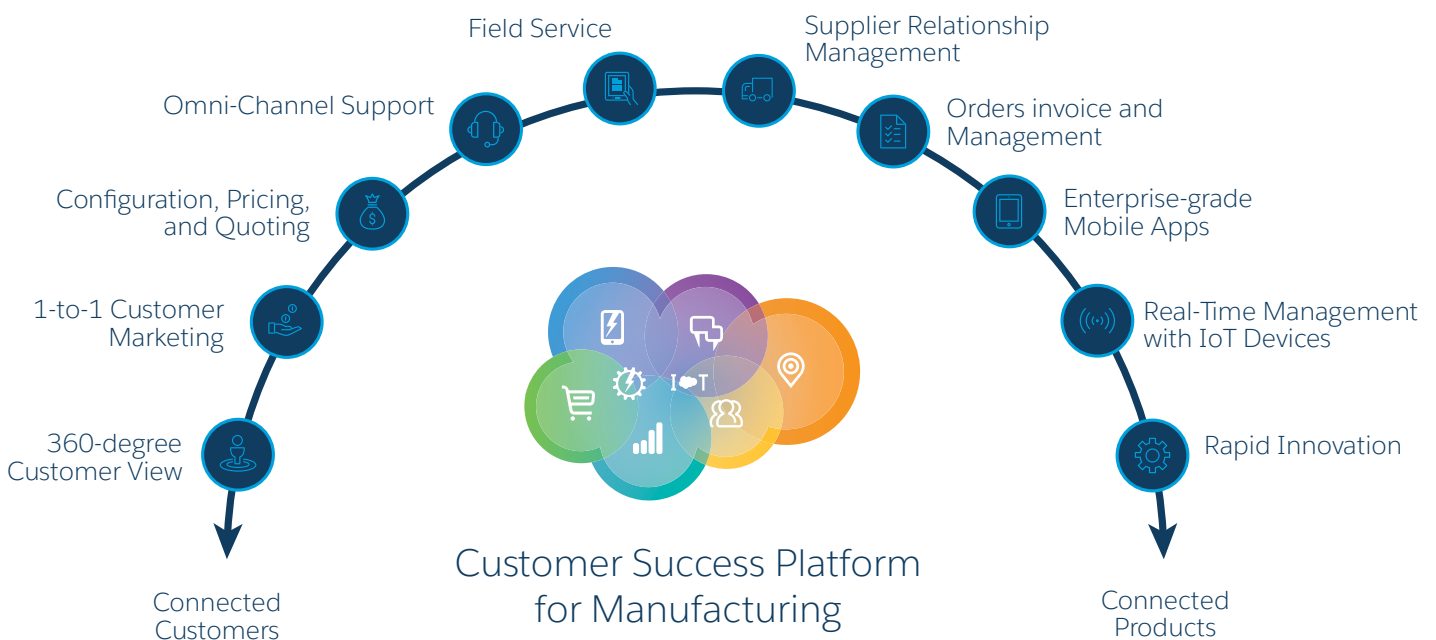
Field Service

Supplier Relationship Management

Omni-Channel Support

Orders invoice and Management

Configuration, Pricing, and Quoting

Enterprise-grade Mobile Apps

1-to-1 Customer Marketing

Real-Time Management with IoT Devices

360-degree Customer View

Rapid Innovation

IoT

Customer Success Platform for Manufacturing

Connected Customers

Connected Products